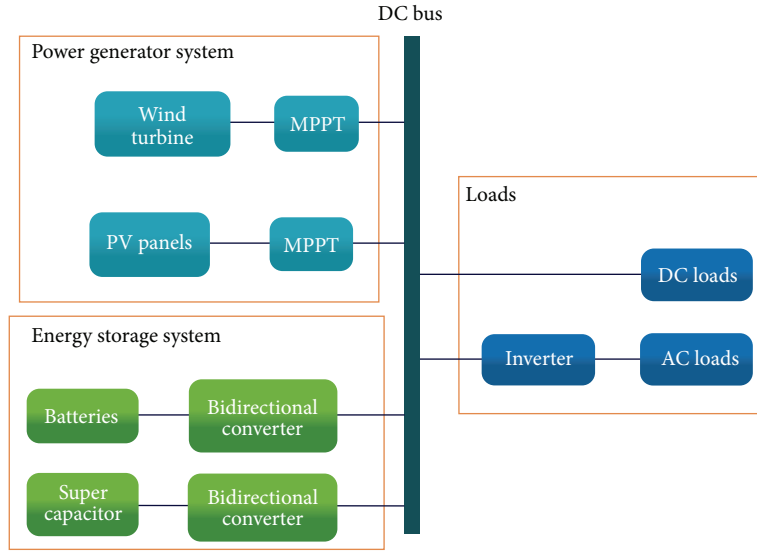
DC bus

Power generator system

Wind turbine

MPPT

PV panels

MPPT

Loads

DC loads

Inverter

AC loads

Energy storage system

Batteries

Bidirectional converter

Super capacitor

Bidirectional converter